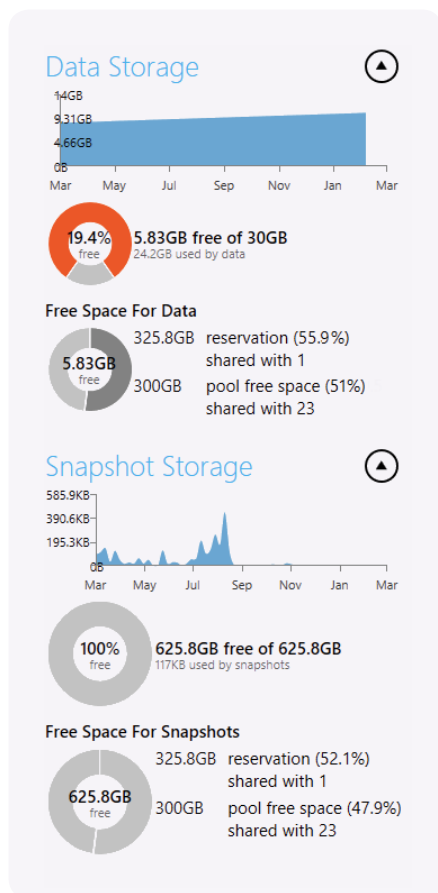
Data Storage

14GB
9.31GB
4.66GB
0B
Mar May Jul Sep Nov Jan Mar

19.4%
free
5.83GB free of 30GB
24.2GB used by data

Free Space For Data

5.83GB
free
325.8GB reservation (55.9%)
shared with 1
300GB pool free space (51%)
shared with 23

Snapshot Storage

585.9KB
390.6KB
195.3KB
0B
Mar May Jul Sep Nov Jan Mar

100%
free
625.8GB free of 625.8GB
117KB used by snapshots

Free Space For Snapshots

625.8GB
free
325.8GB reservation (52.1%)
shared with 1
300GB pool free space (47.9%)
shared with 23